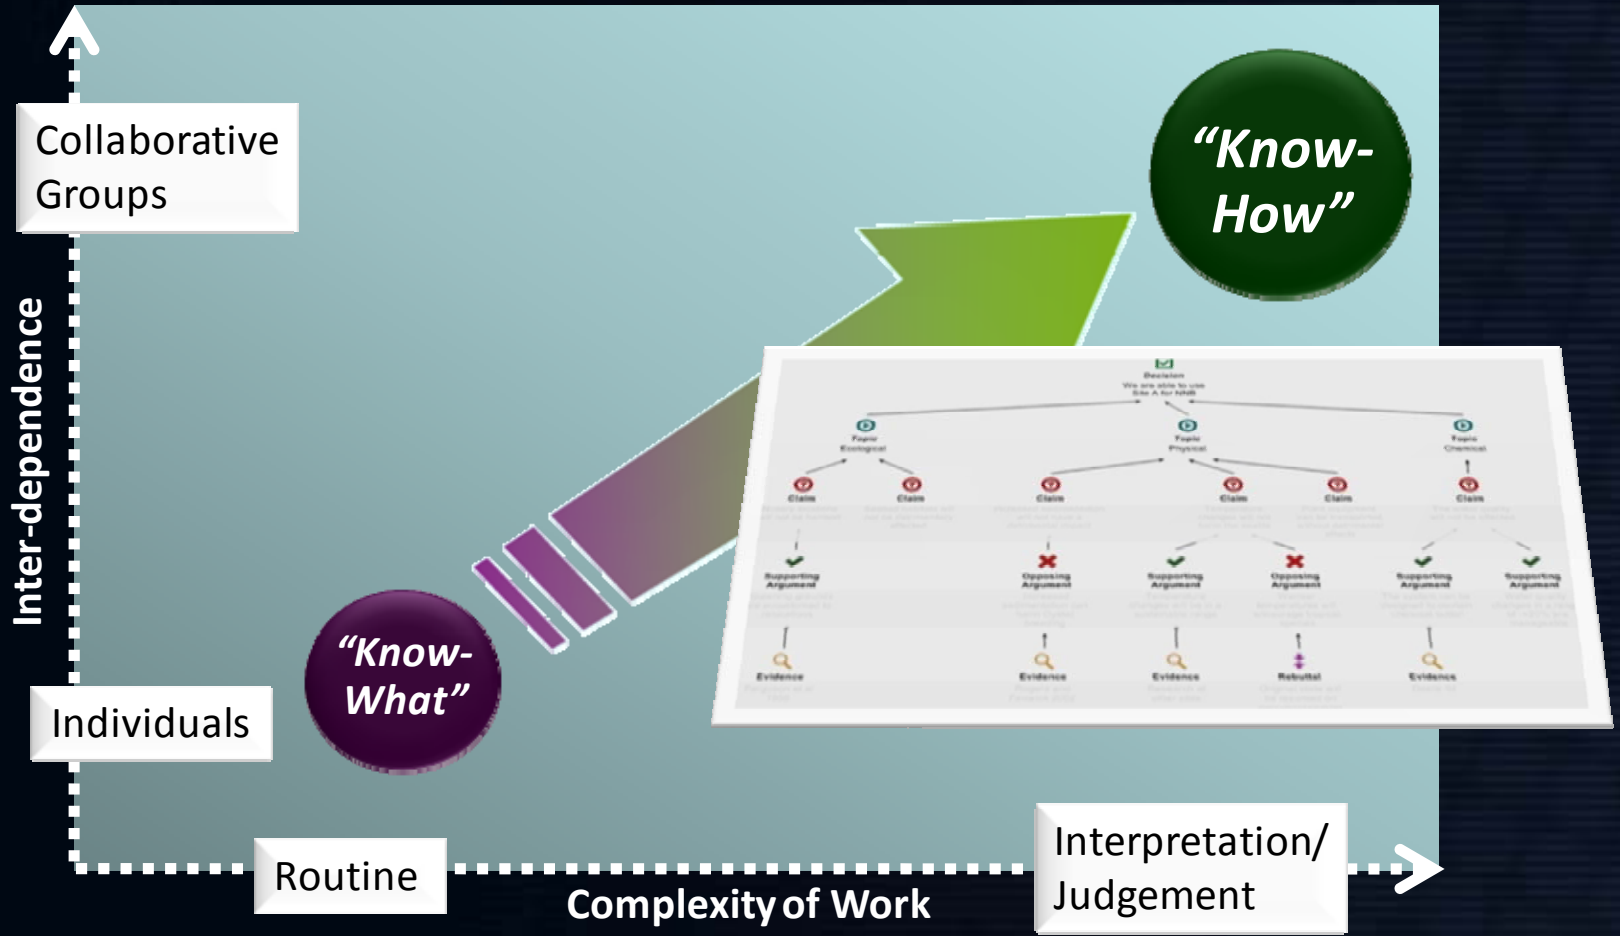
Collaborative Groups

“Know-How”

Inter-dependence

“Know-What”

Individuals

Decision

Topic

Topic

Topic

Claim

Claim

Claim

Claim

Claim

Claim

Supporting Argument

Opposing Argument

Supporting Argument

Opposing Argument

Supporting Argument

Supporting Argument

Evidence

Evidence

Evidence

Rebuttal

Evidence

Routine

Complexity of Work

Interpretation/ Judgement